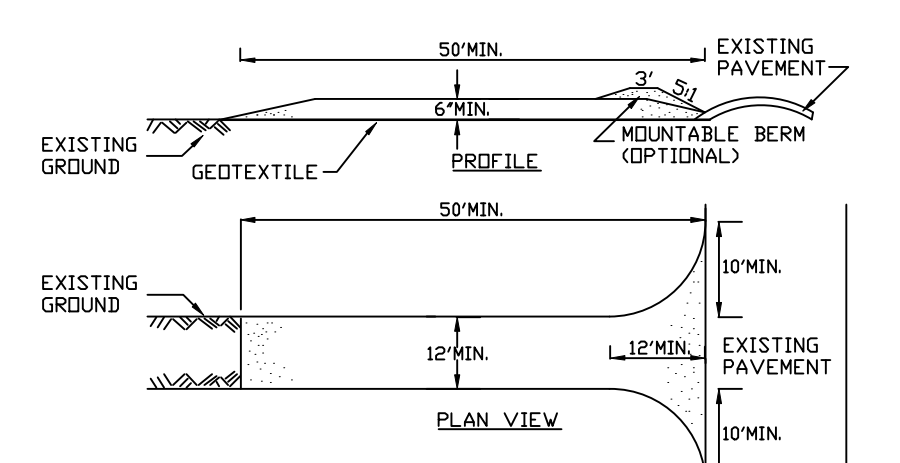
50'MIN.

EXISTING PAVEMENT

3'

5:1

6"MIN.

EXISTING GROUND

GEOTEXTILE

PROFILE

MOUNTABLE BERM (OPTIONAL)

50'MIN.

10'MIN.

EXISTING GROUND

12'MIN.

12'MIN.

EXISTING PAVEMENT

PLAN VIEW

10'MIN.